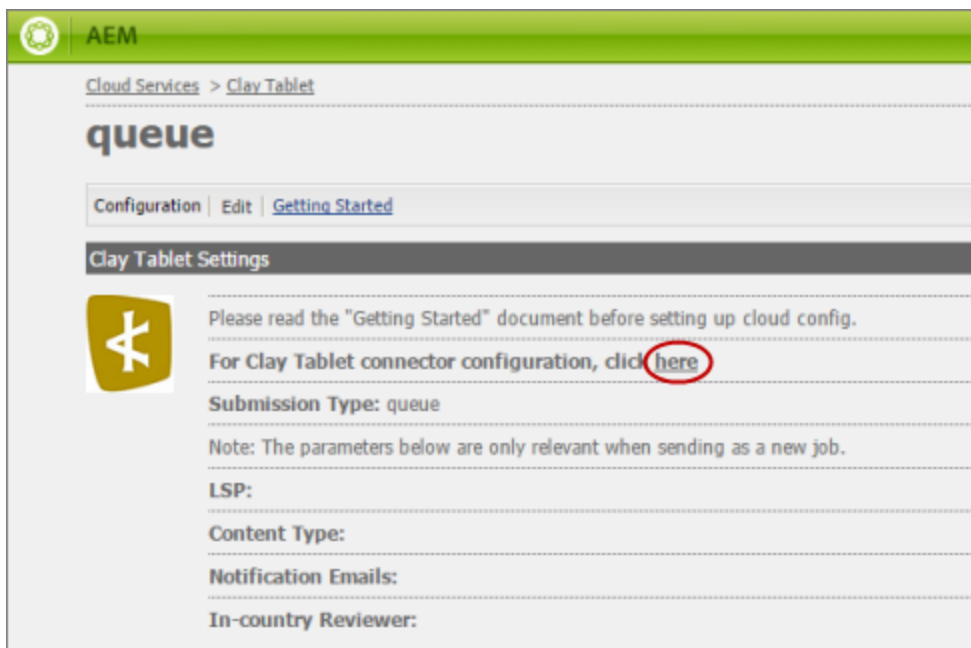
AEM

Cloud Services > Clay Tablet

queue

Configuration | Edit | Getting Started

Clay Tablet Settings

Please read the "Getting Started" document before setting up cloud config.

For Clay Tablet connector configuration, click here

Submission Type: queue

Note: The parameters below are only relevant when sending as a new job.

LSP:

Content Type:

Notification Emails:

In-country Reviewer: